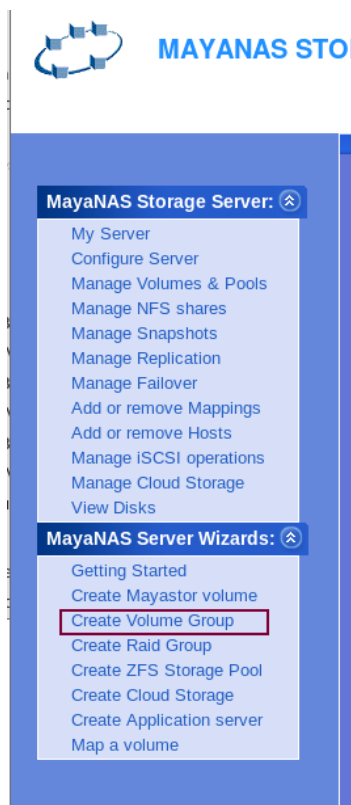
MAYANAS STO

MayaNAS Storage Server:

My Server
Configure Server
Manage Volumes & Pools
Manage NFS shares
Manage Snapshots
Manage Replication
Manage Failover
Add or remove Mappings
Add or remove Hosts
Manage iSCSI operations
Manage Cloud Storage
View Disks

MayaNAS Server Wizards:

Getting Started
Create Mayastor volume
Create Volume Group
Create Raid Group
Create ZFS Storage Pool
Create Cloud Storage
Create Application server
Map a volume